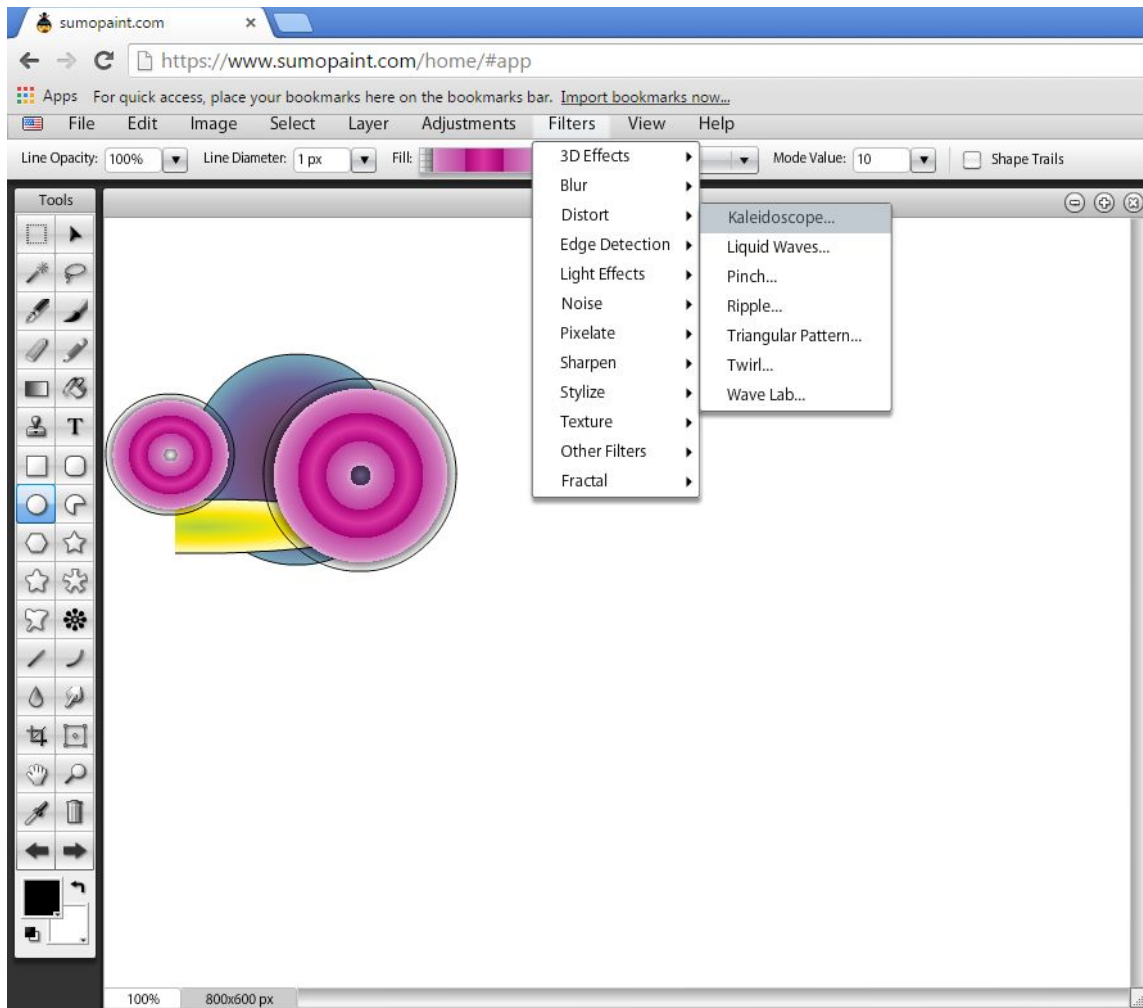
sumopaint.com ×

https://www.sumopaint.com/home/#app

Apps For quick access, place your bookmarks here on the bookmarks bar. Import bookmarks now...

File Edit Image Select Layer Adjustments Filters View Help

Line Opacity: 100% Line Diameter: 1 px Fill: Mode Value: 10 Shape Trails

Tools

3D Effects
Blur
Distort
Edge Detection
Light Effects
Noise
Pixelate
Sharpen
Stylize
Texture
Other Filters
Fractal

Kaleidoscope...
Liquid Waves...
Pinch...
Ripple...
Triangular Pattern...
Twirl...
Wave Lab...

100% 800x600 px